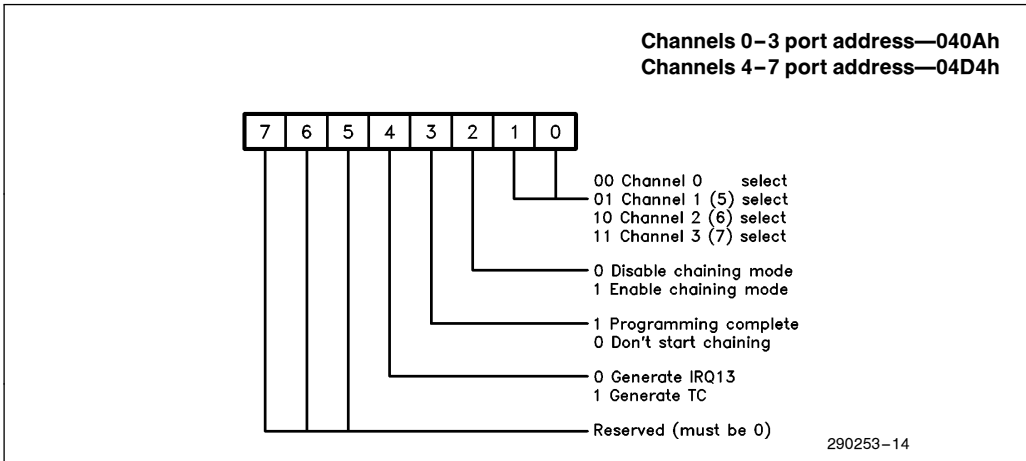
Channels 0–3 port address—040Ah
Channels 4–7 port address—04D4h

| 7 | 6 | 5 | 4 | 3 | 2 | 1 | 0 |
|---|---|---|---|---|---|---|---|

00 Channel 0 select
01 Channel 1 (5) select
10 Channel 2 (6) select
11 Channel 3 (7) select

0 Disable chaining mode
1 Enable chaining mode

1 Programming complete
0 Don't start chaining

0 Generate IRQ13
1 Generate TC

Reserved (must be 0)

290253–14